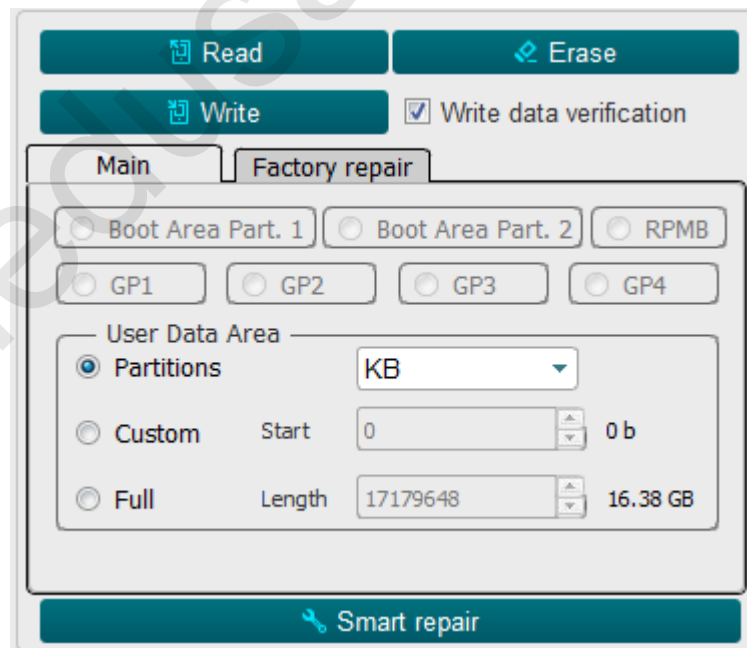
Read
Erase
Write
Write data verification
Main
Factory repair
Boot Area Part. 1
Boot Area Part. 2
RPMB
GP1
GP2
GP3
GP4
User Data Area
Partitions
KB
Custom
Start
0
0 b
Full
Length
17179648
16.38 GB
Smart repair